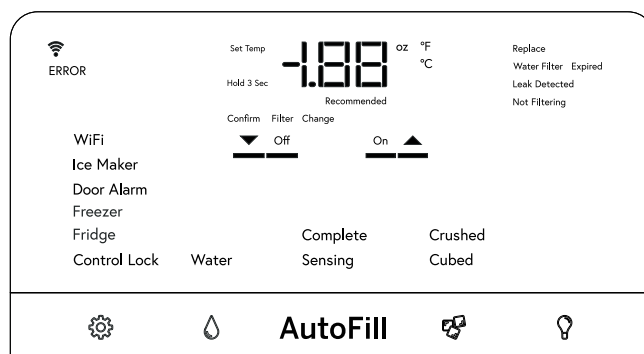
ERROR

Set Temp

Hold 3 Sec

-1.88

oz °F
°C

Recommended

Replace
Water Filter Expired
Leak Detected
Not Filtering

Confirm Filter Change

Off

On

WiFi
Ice Maker
Door Alarm
Freezer
Fridge
Control Lock

Water

Complete
Sensing

Crushed
Cubed

AutoFill